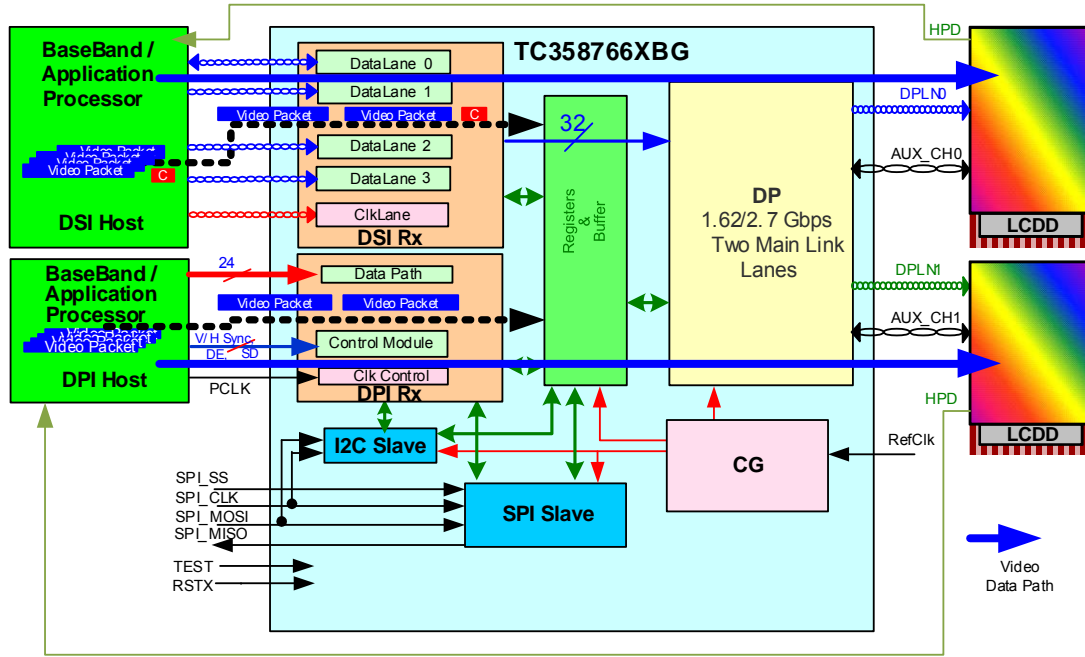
BaseBand / Application Processor

DSI Host

Video Packet
Video Packet
Video Packet
Video Packet
C

BaseBand / Application Processor

DPI Host

Video Packet
Video Packet
Video Packet

TC358766XBG

DataLane 0
DataLane 1
Video Packet
Video Packet
C
DataLane 2
DataLane 3
ClkLane
DSI Rx

24
Data Path
Video Packet
Video Packet
V/H Sync
DE
SD
Control Module
PCLK
Clk Control
DPI Rx

32

Registers & Buffer

DP
1.62/2.7 Gbps
Two Main Link Lanes

I2C Slave
SPI Slave
CG
RefClk

SPI_SS
SPI_CLK
SPI_MOSI
SPI_MISO
TEST
RSTX

HPD
DPLN0
AUX_CH0
LCDD
DPLN1
AUX_CH1
HPD
LCDD

Video
Data Path